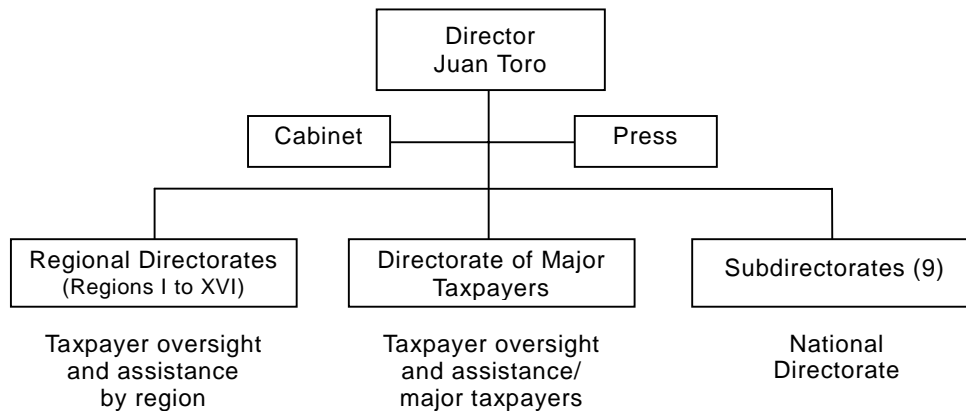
Director
Juan Toro

Cabinet

Press

Regional Directorates
(Regions I to XVI)

Directorate of Major Taxpayers

Subdirectorates (9)

Taxpayer oversight and assistance by region

Taxpayer oversight and assistance/ major taxpayers

National Directorate